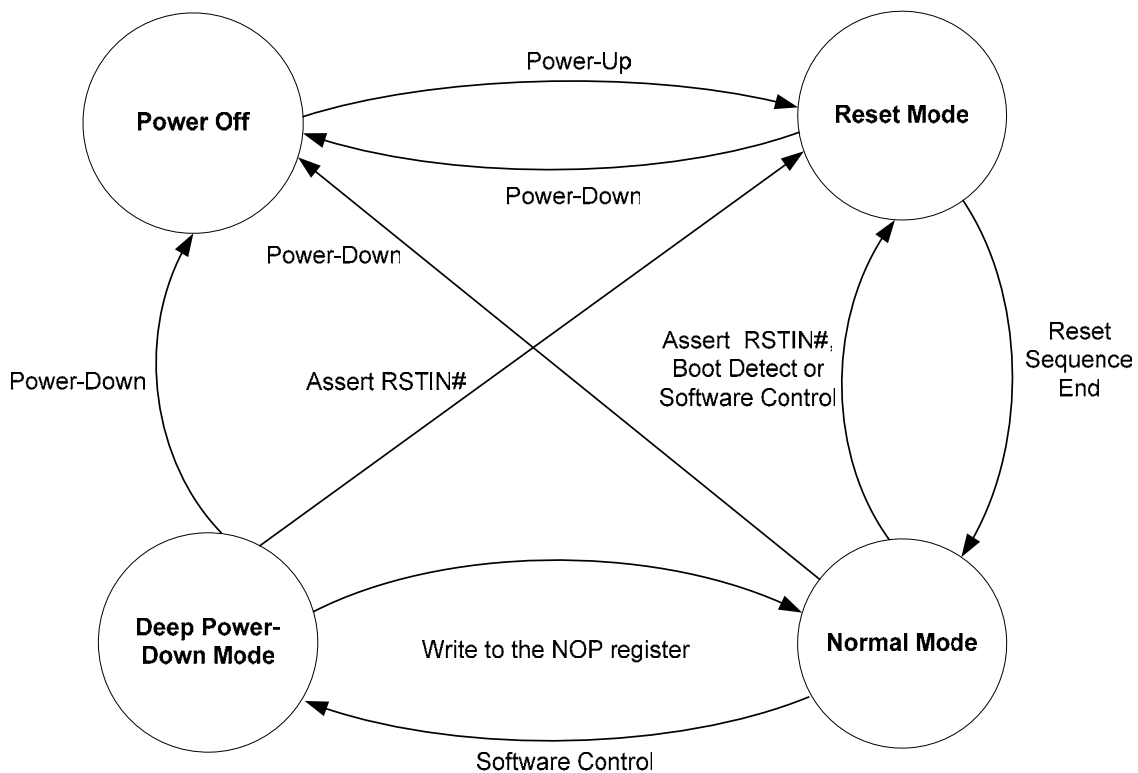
Power-Up

Power Off

Reset Mode

Power-Down

Power-Down

Assert RSTIN#, Boot Detect or Software Control

Reset Sequence End

Power-Down

Assert RSTIN#

Deep Power-Down Mode

Write to the NOP register

Normal Mode

Software Control